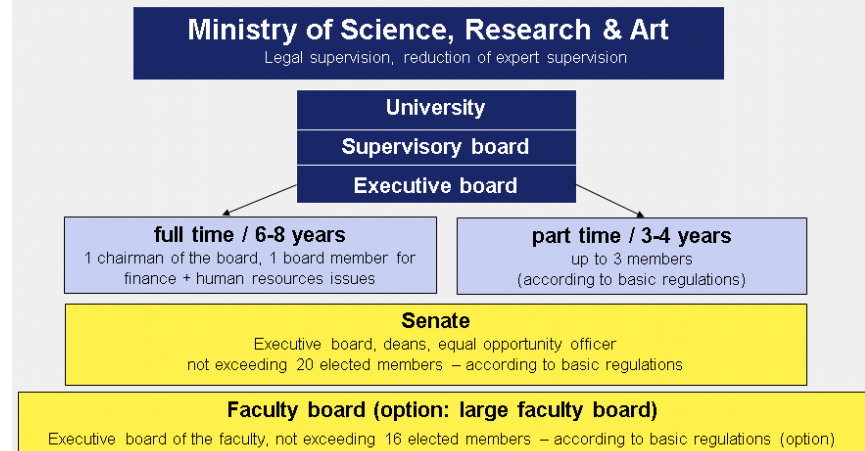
Ministry of Science, Research & Art
Legal supervision, reduction of expert supervision

University

Supervisory board

Executive board

full time / 6-8 years
1 chairman of the board, 1 board member for finance + human resources issues

part time / 3-4 years
up to 3 members
(according to basic regulations)

Senate
Executive board, deans, equal opportunity officer
not exceeding 20 elected members – according to basic regulations

Faculty board (option: large faculty board)
Executive board of the faculty, not exceeding 16 elected members – according to basic regulations (option)